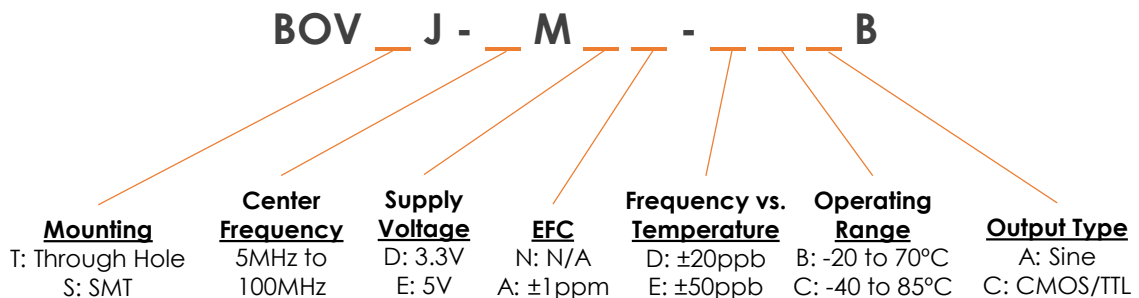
BOV _ J - _ M _ _ - _ _ _ B

Mounting
T: Through Hole
S: SMT

Center Frequency
5MHz to 100MHz

Supply Voltage
D: 3.3V
E: 5V

EFC
N: N/A
A: ±1ppm

Frequency vs. Temperature
D: ±20ppb
E: ±50ppb

Operating Range
B: -20 to 70°C
C: -40 to 85°C

Output Type
A: Sine
C: CMOS/TTL